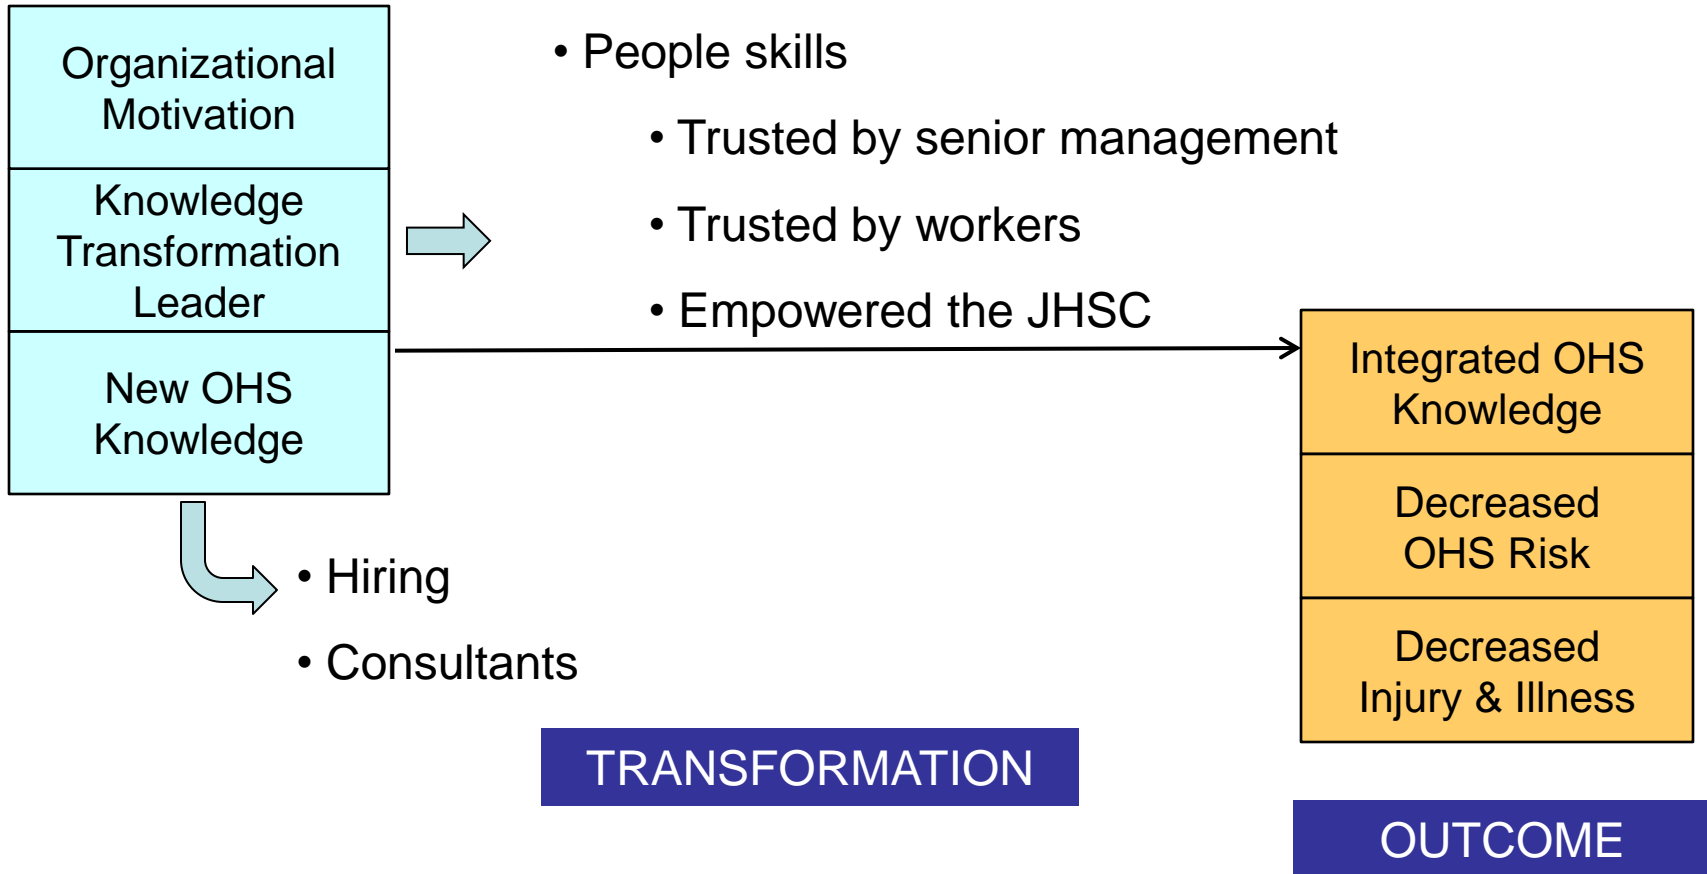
Organizational Motivation

Knowledge Transformation Leader

New OHS Knowledge

• People skills

• Trusted by senior management

• Trusted by workers

• Empowered the JHSC

Integrated OHS Knowledge

Decreased OHS Risk

Decreased Injury & Illness

• Hiring

• Consultants

TRANSFORMATION

OUTCOME